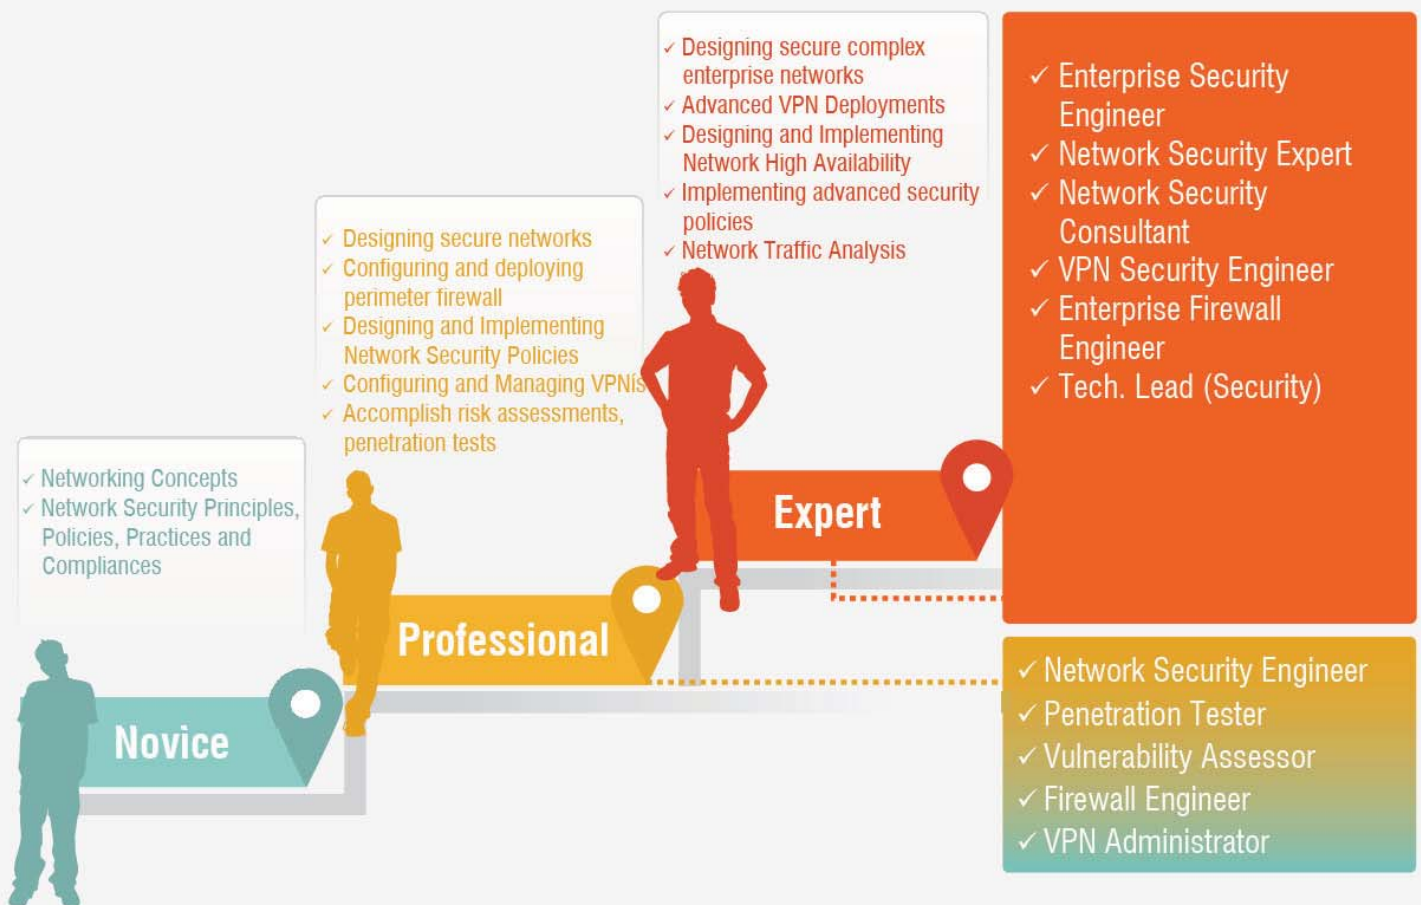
✓ Designing secure complex enterprise networks
✓ Advanced VPN Deployments
✓ Designing and Implementing Network High Availability
✓ Implementing advanced security policies
✓ Network Traffic Analysis

✓ Enterprise Security Engineer
✓ Network Security Expert
✓ Network Security Consultant
✓ VPN Security Engineer
✓ Enterprise Firewall Engineer
✓ Tech. Lead (Security)

✓ Designing secure networks
✓ Configuring and deploying perimeter firewall
✓ Designing and Implementing Network Security Policies
✓ Configuring and Managing VPNs
✓ Accomplish risk assessments, penetration tests

✓ Networking Concepts
✓ Network Security Principles, Policies, Practices and Compliances

Expert

Professional

Novice

✓ Network Security Engineer
✓ Penetration Tester
✓ Vulnerability Assessor
✓ Firewall Engineer
✓ VPN Administrator